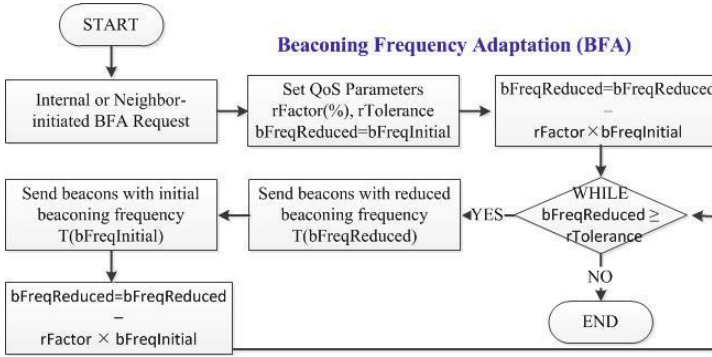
START

Beaconing Frequency Adaptation (BFA)

Internal or Neighbor-initiated BFA Request

Set QoS Parameters rFactor(%), rTolerance bFreqReduced=bFreqInitial

bFreqReduced=bFreqReduced – rFactor × bFreqInitial

WHILE bFreqReduced ≥ rTolerance

YES

NO

Send beacons with reduced beaconing frequency T(bFreqReduced)

Send beacons with initial beaconing frequency T(bFreqInitial)

bFreqReduced=bFreqReduced – rFactor × bFreqInitial

END